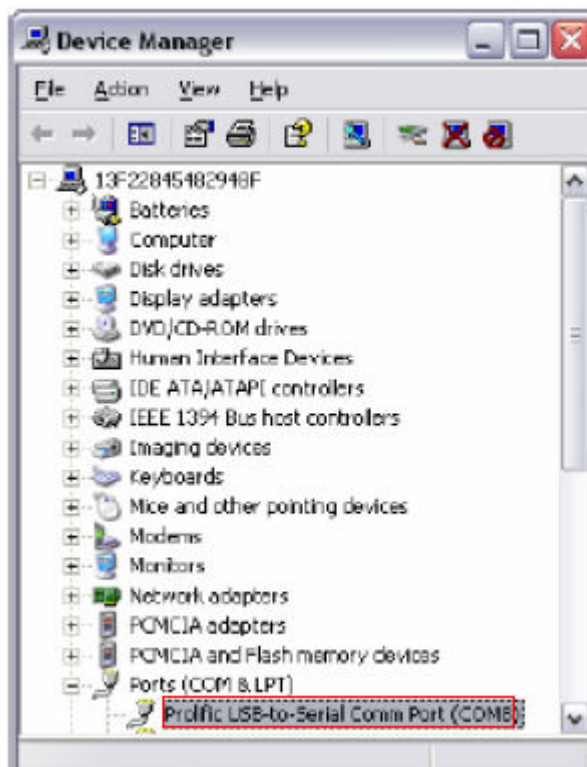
Device Manager

File Action View Help

13F22845482948F
Batteries
Computer
Disk drives
Display adapters
DVD/CD-ROM drives
Human Interface Devices
IDE ATA/ATAPI controllers
IEEE 1394 Bus host controllers
Imaging devices
Keyboards
Mice and other pointing devices
Modems
Monitors
Network adapters
PCMCIA adapters
PCMCIA and Flash memory devices
Ports (COM & LPT)
Prolific USB-to-Serial Comm Port (COM8)